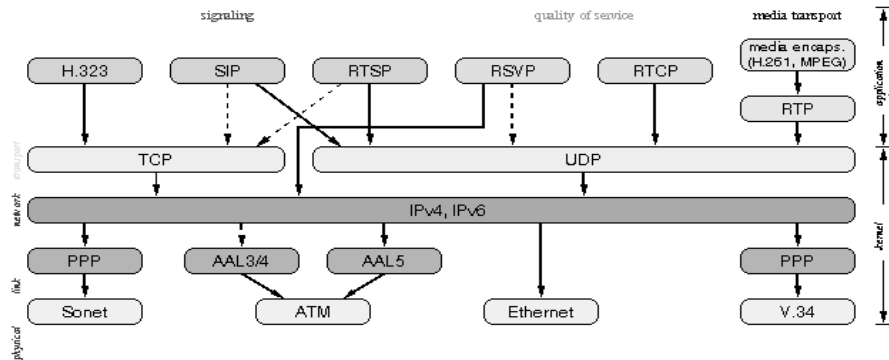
signaling

quality of service

media transport

H.323

SIP

RTSP

RSVP

RTCP

media encaps. (H.261, MPEG)

RTP

application

transport

TCP

UDP

network

IPv4, IPv6

kernel

PPP

AAL3/4

AAL5

PPP

link

Sonet

ATM

Ethernet

V.34

physical